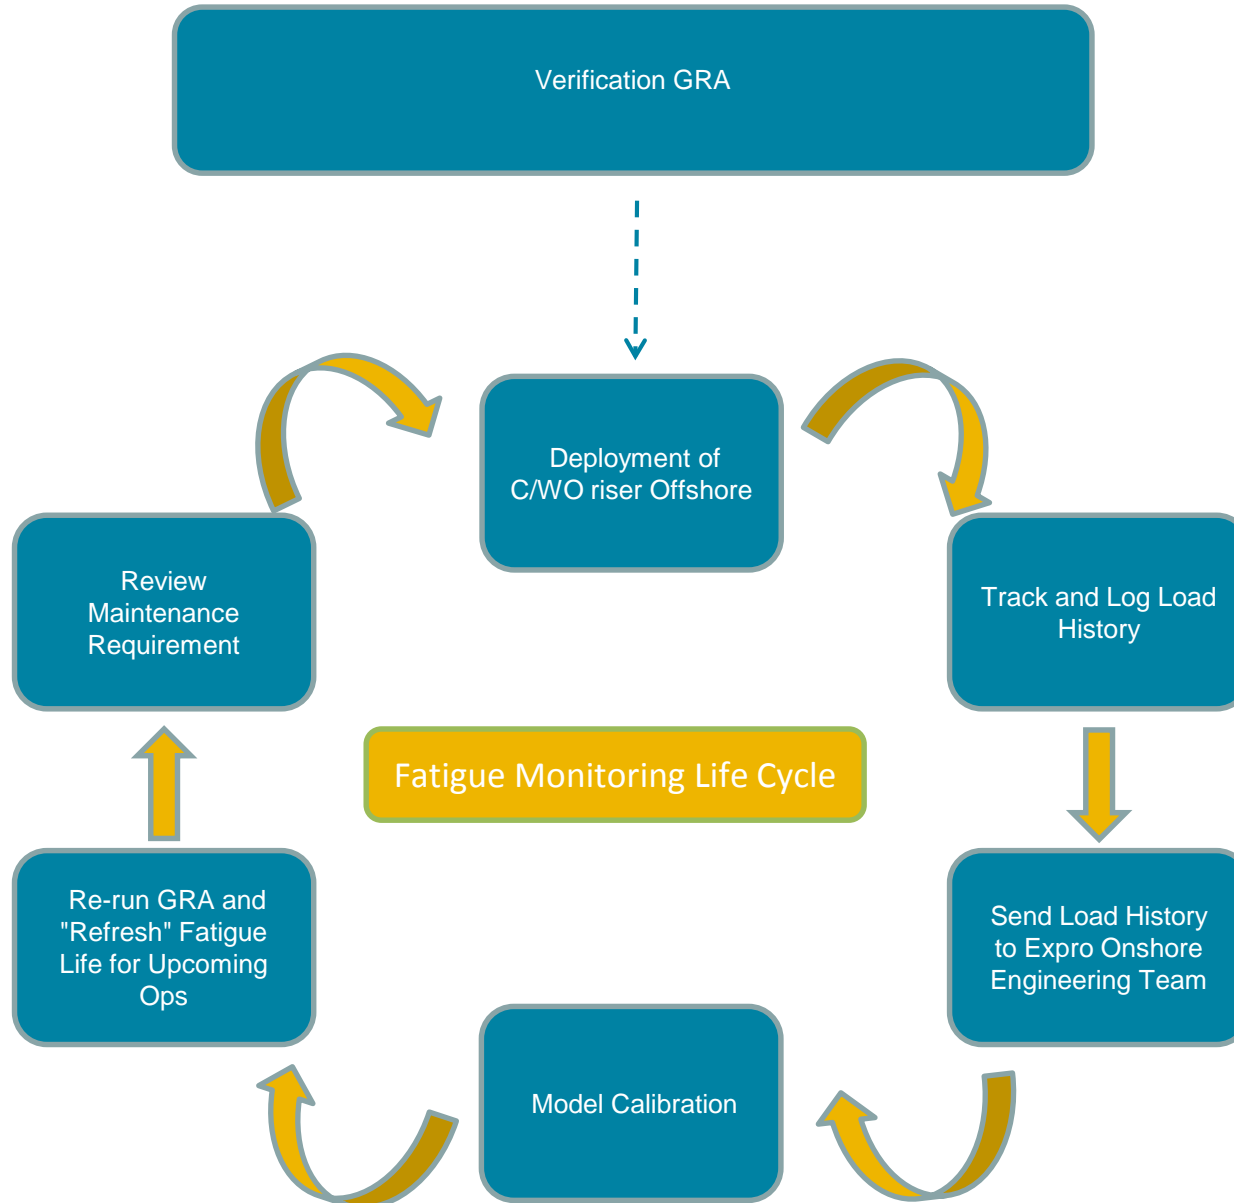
Verification GRA

Deployment of C/WO riser Offshore

Review Maintenance Requirement

Track and Log Load History

Fatigue Monitoring Life Cycle

Re-run GRA and "Refresh" Fatigue Life for Upcoming Ops

Send Load History to Expro Onshore Engineering Team

Model Calibration